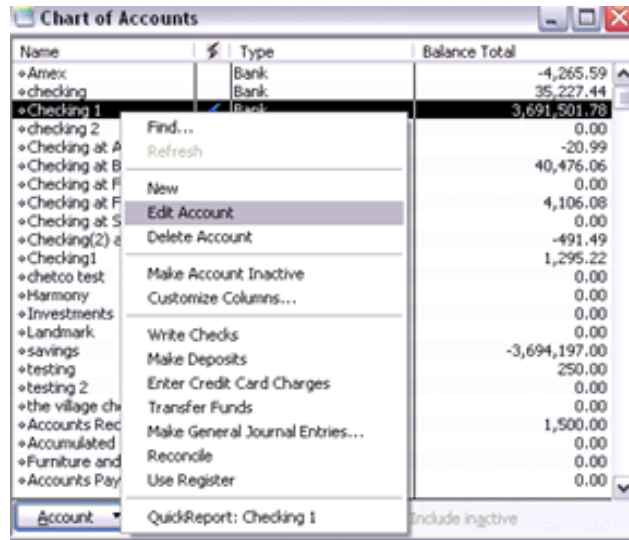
Chart of Accounts

| Name | ⚡ | Type | Balance Total |
|---|---|---|---|
| ◆Amex | | Bank | -4,265.59 |
| ◆checking | | Bank | 35,227.44 |
| ◆Checking 1 | ✓ | Bank | 3,691,501.78 |
| ◆checking 2 | | | 0.00 |
| ◆Checking at A | | | -20.99 |
| ◆Checking at B | | | 40,476.06 |
| ◆Checking at F | | | 0.00 |
| ◆Checking at F | | | 4,106.08 |
| ◆Checking at S | | | 0.00 |
| ◆Checking(2) a | | | -491.49 |
| ◆Checking1 | | | 1,295.22 |
| ◆chetco test | | | 0.00 |
| ◆Harmony | | | 0.00 |
| ◆Investments | | | 0.00 |
| ◆Landmark | | | 0.00 |
| ◆savings | | | -3,694,197.00 |
| ◆testing | | | 250.00 |
| ◆testing 2 | | | 0.00 |
| ◆the village ch | | | 0.00 |
| ◆Accounts Rec | | | 1,500.00 |
| ◆Accumulated | | | 0.00 |
| ◆Furniture and | | | 0.00 |
| ◆Accounts Pay | | | 0.00 |

Find...
Refresh
New
Edit Account
Delete Account
Make Account Inactive
Customize Columns...
Write Checks
Make Deposits
Enter Credit Card Charges
Transfer Funds
Make General Journal Entries...
Reconcile
Use Register
QuickReport: Checking 1

Account
Include inactive